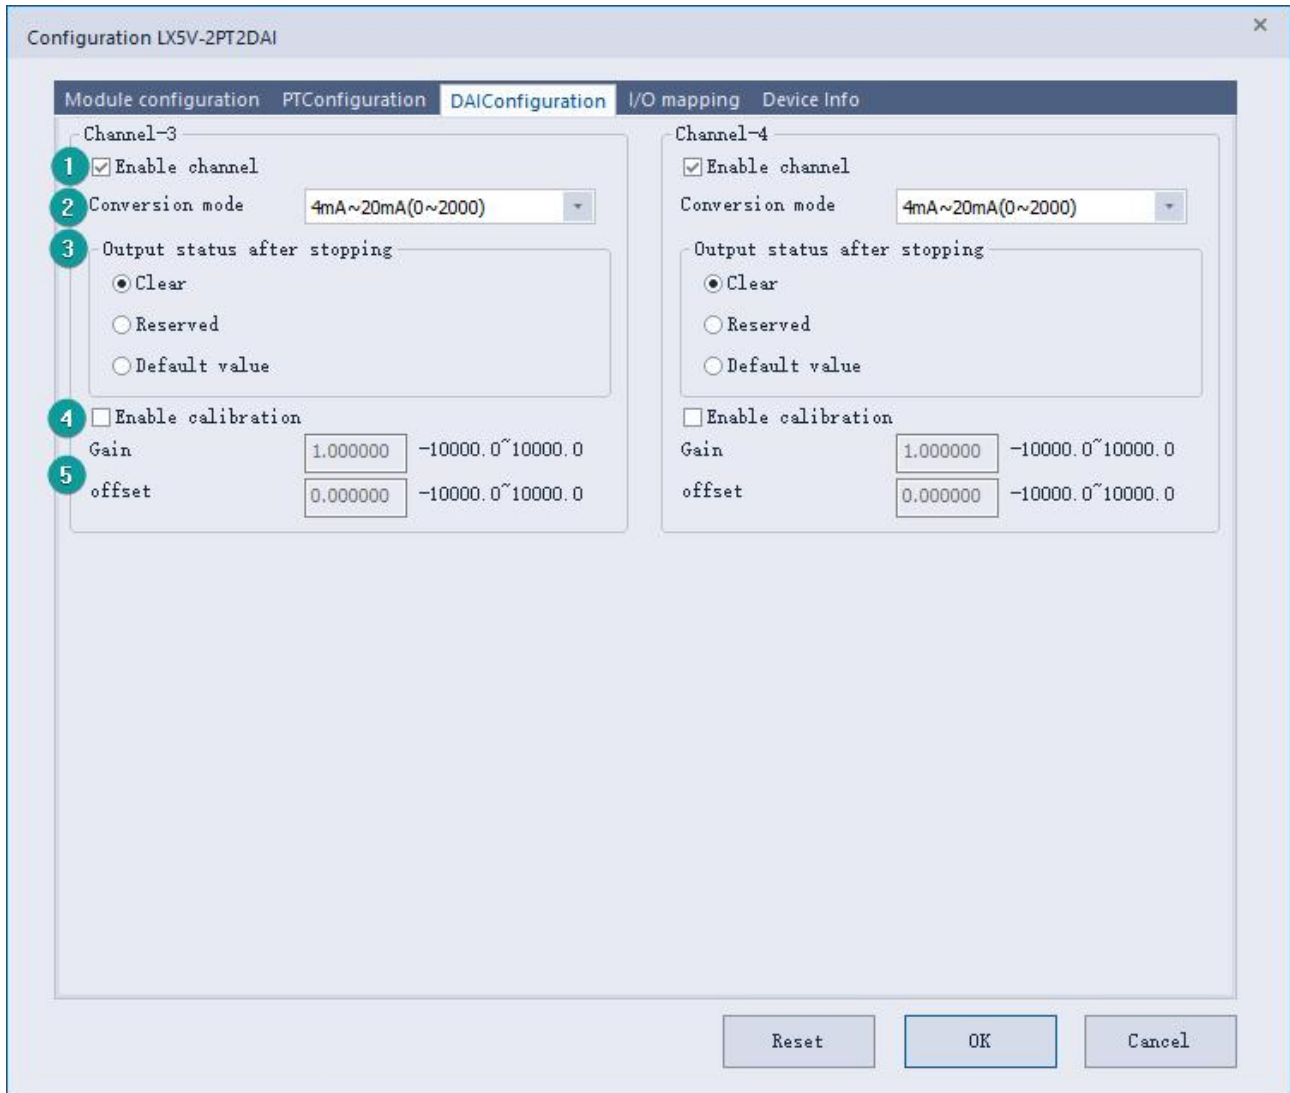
Configuration LX5V-2PT2DAI

×

Module configuration PTConfiguration DAIConfiguration I/O mapping Device Info

Channel-3

1 Enable channel

2 Conversion mode 4mA~20mA(0~2000)

3 Output status after stopping

Clear

Reserved

Default value

4 Enable calibration

Gain 1.000000 -10000.0~10000.0

5 offset 0.000000 -10000.0~10000.0

Channel-4

Enable channel

Conversion mode 4mA~20mA(0~2000)

Output status after stopping

Clear

Reserved

Default value

Enable calibration

Gain 1.000000 -10000.0~10000.0

offset 0.000000 -10000.0~10000.0

Reset OK Cancel